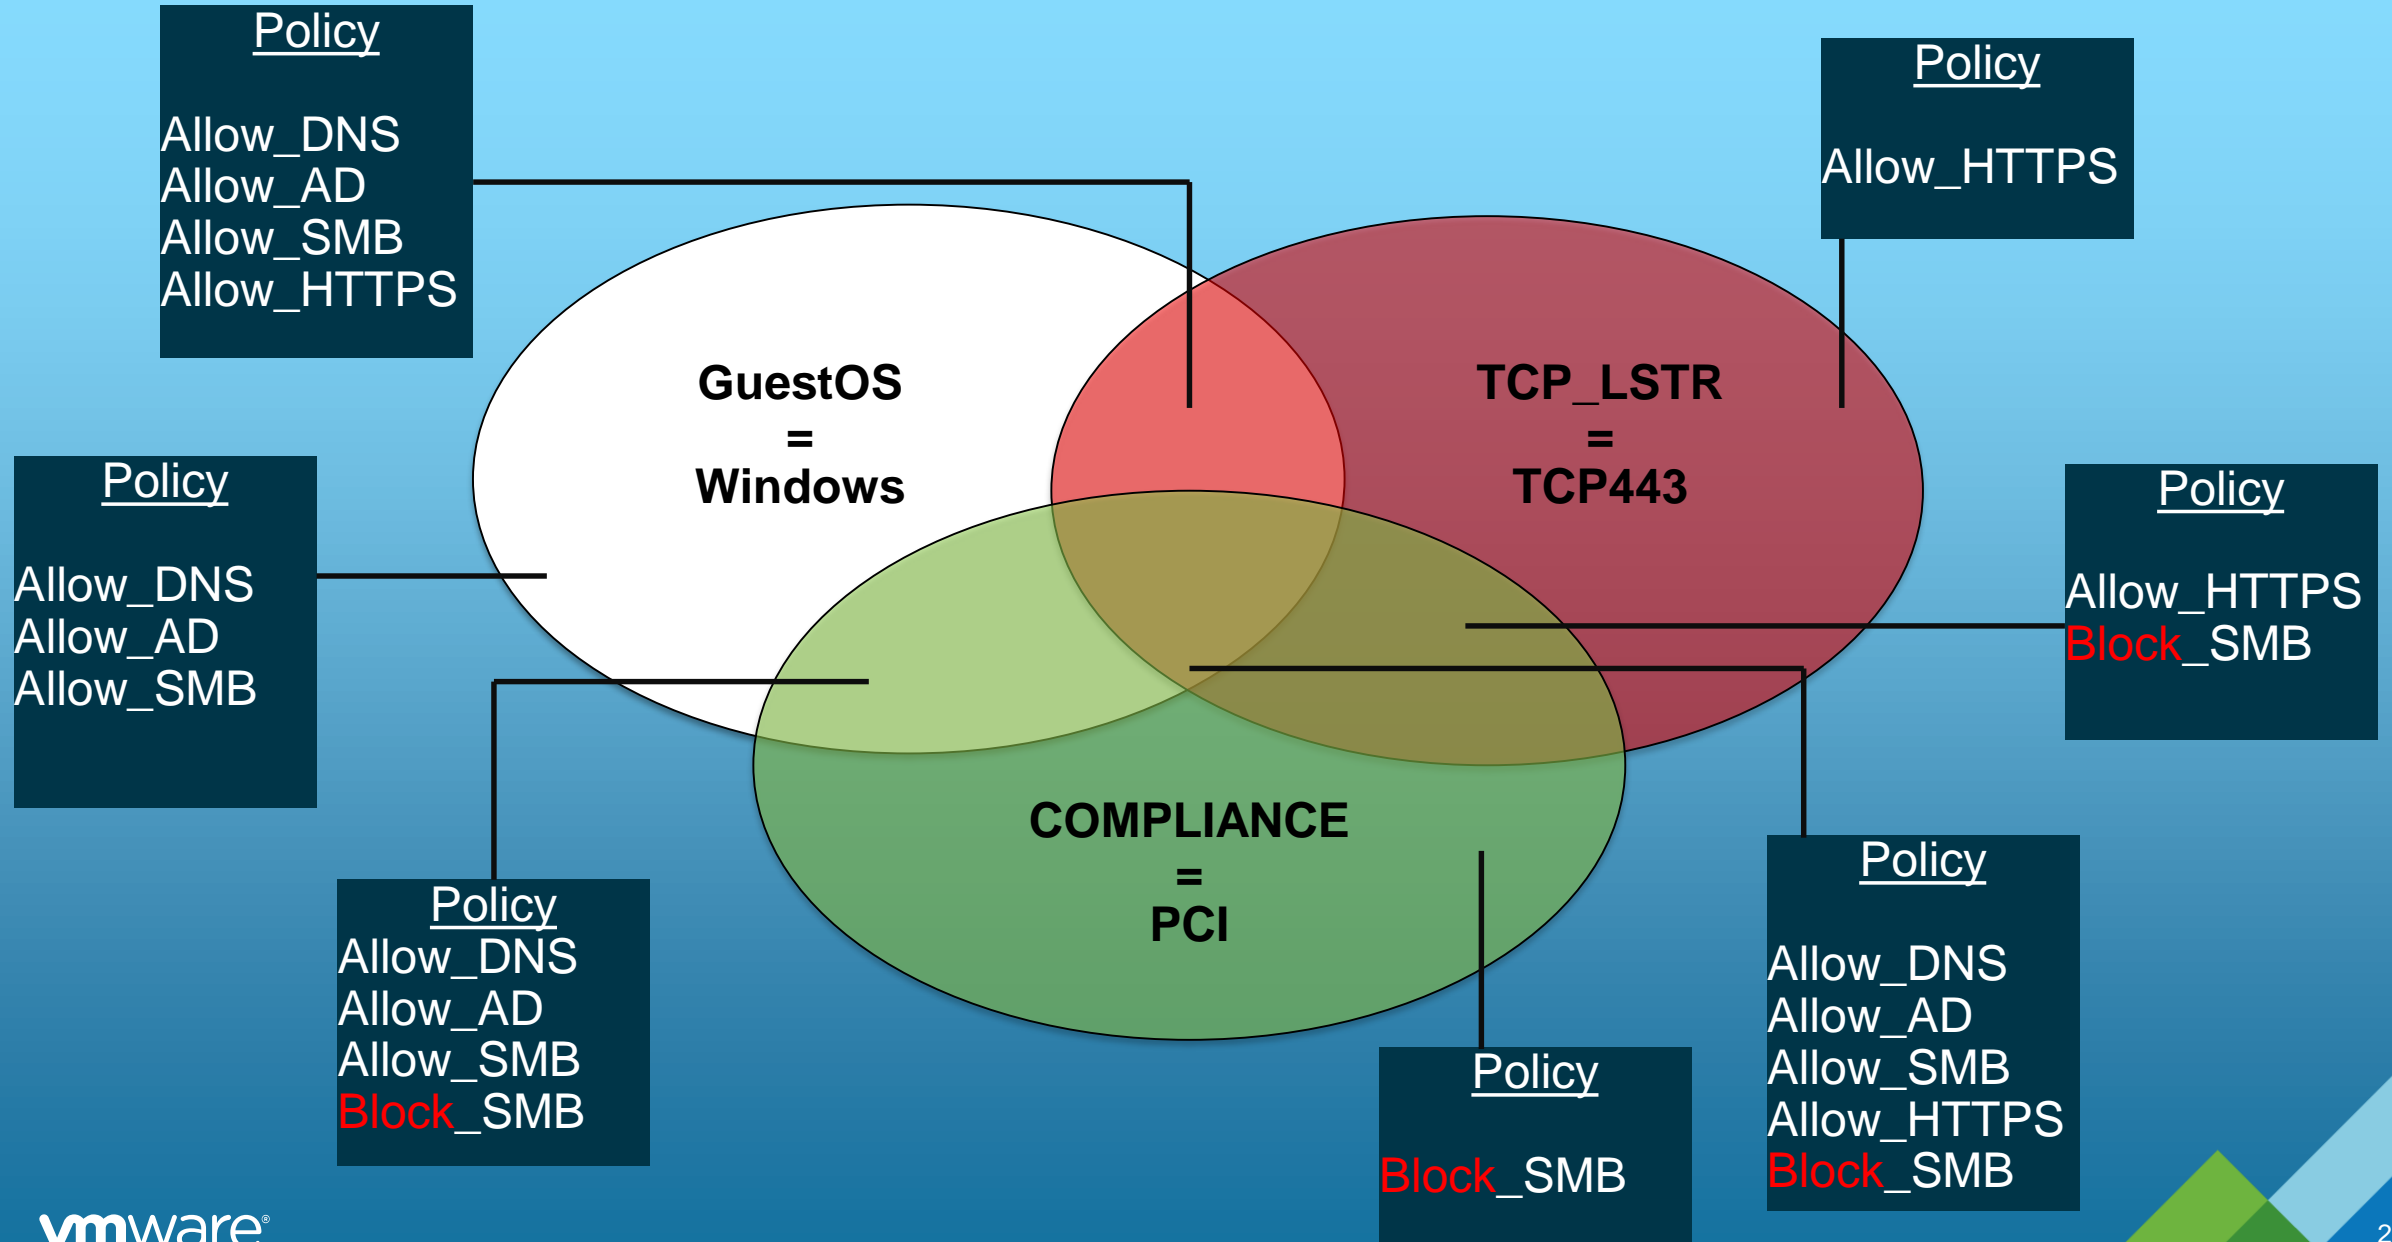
Policy

Allow_DNS
Allow_AD
Allow_SMB
Allow_HTTPS

Policy

Allow_HTTPS

GuestOS
=
Windows

TCP_LSTR
=
TCP443

Policy

Allow_DNS
Allow_AD
Allow_SMB

Policy

Allow_HTTPS
Block_SMB

COMPLIANCE
=
PCI

Policy
Allow_DNS
Allow_AD
Allow_SMB
Block_SMB

Policy

Allow_DNS
Allow_AD
Allow_SMB
Allow_HTTPS
Block_SMB

Policy

Block_SMB

vmware®

2